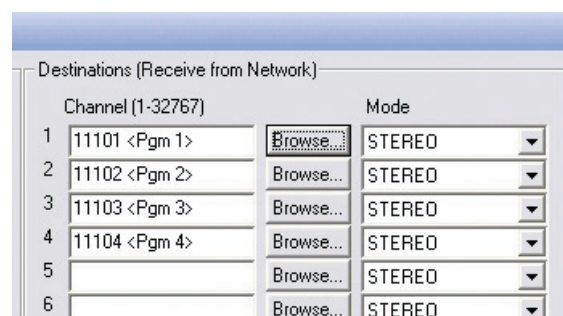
Destinations (Receive from Network)

| | Channel (1-32767) | | Mode |
|---|---|---|---|
| 1 | 11101 <Pgm 1> | Browse... | STEREO |
| 2 | 11102 <Pgm 2> | Browse... | STEREO |
| 3 | 11103 <Pgm 3> | Browse... | STEREO |
| 4 | 11104 <Pgm 4> | Browse... | STEREO |
| 5 | | Browse... | STEREO |
| 6 | | Browse... | STEREO |